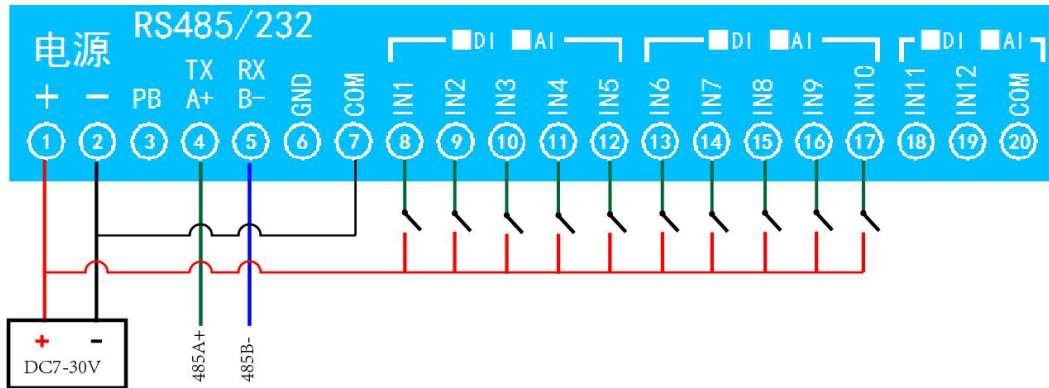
电源 RS485/232

+ − PB TX A+ RX B− GND COM

■DI ■AI ■DI ■AI ■DI ■AI

IN1 IN2 IN3 IN4 IN5 IN6 IN7 IN8 IN9 IN10 IN11 IN12 COM

1 2 3 4 5 6 7 8 9 10 11 12 13 14 15 16 17 18 19 20

+ −
DC7-30V

485A+ 485B-